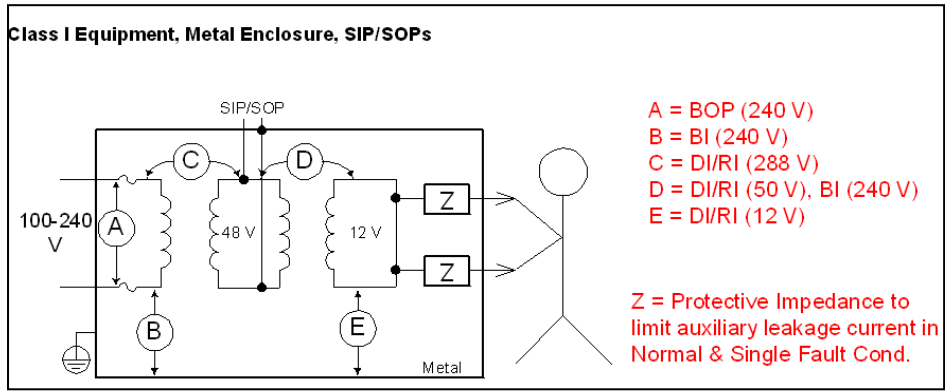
Class I Equipment, Metal Enclosure, SIP/SOPs

SIP/SOP

C

D

100-240 V

A

48 V

12 V

Z

Z

B

E

Metal

A = BOP (240 V)
B = BI (240 V)
C = DI/RI (288 V)
D = DI/RI (50 V), BI (240 V)
E = DI/RI (12 V)

Z = Protective Impedance to limit auxiliary leakage current in Normal & Single Fault Cond.